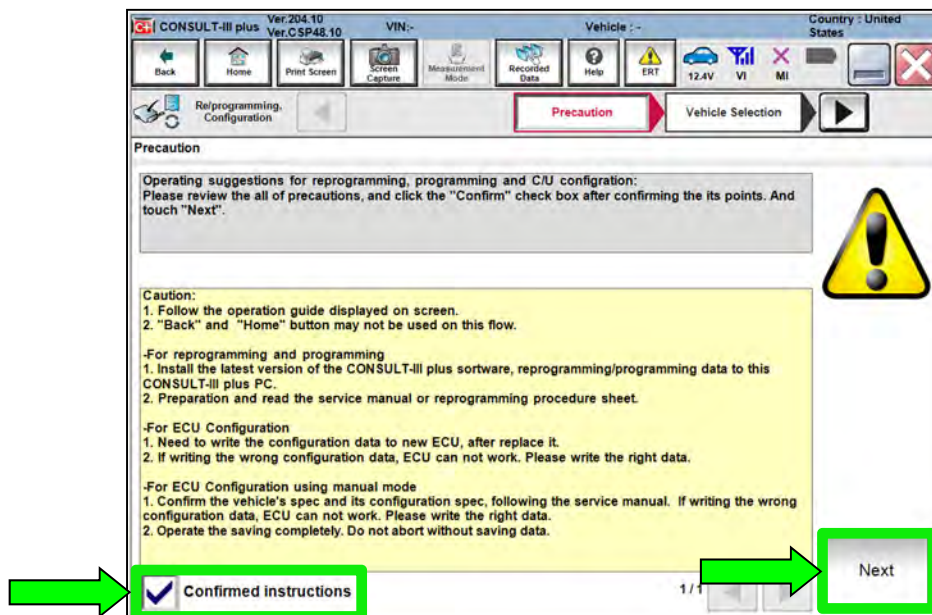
CONSULT-III plus Ver.204.10 Ver.CSP48.10 VIN:- Vehicle : - Country : United States

Back Home Print Screen Screen Capture Measurement Mode Recorded Data Help ERT 12.4V VI MI

Re/programming, Configuration Precaution Vehicle Selection

Precaution

Operating suggestions for reprogramming, programming and C/U configration:
Please review the all of precautions, and click the "Confirm" check box after confirming the its points. And touch "Next".

Caution:
1. Follow the operation guide displayed on screen.
2. "Back" and "Home" button may not be used on this flow.

-For reprogramming and programming
1. Install the latest version of the CONSULT-III plus sortware, reprogramming/programming data to this CONSULT-III plus PC.
2. Preparation and read the service manual or reprogramming procedure sheet.

-For ECU Configuration
1. Need to write the configuration data to new ECU, after replace it.
2. If writing the wrong configuration data, ECU can not work. Please write the right data.

-For ECU Configuration using manual mode
1. Confirm the vehicle's spec and its configuration spec, following the service manual. If writing the wrong configuration data, ECU can not work. Please write the right data.
2. Operate the saving completely. Do not abort without saving data.

Confirmed instructions

1/1

Next